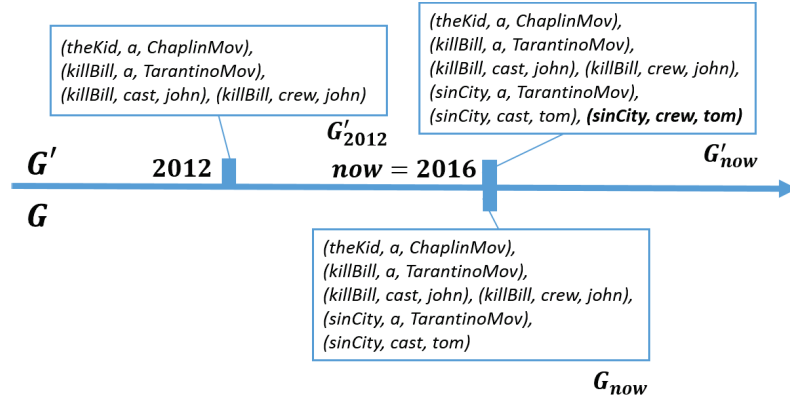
(theKid, a, ChaplinMov), (killBill, a, TarantinoMov), (killBill, cast, john), (killBill, crew, john)

(theKid, a, ChaplinMov), (killBill, a, TarantinoMov), (killBill, cast, john), (killBill, crew, john), (sinCity, a, TarantinoMov), (sinCity, cast, tom), **(sinCity, crew, tom)**

$G'_{2012}$

$G'$

2012

$now = 2016$

$G'_{now}$

$G$

(theKid, a, ChaplinMov), (killBill, a, TarantinoMov), (killBill, cast, john), (killBill, crew, john), (sinCity, a, TarantinoMov), (sinCity, cast, tom)

$G_{now}$